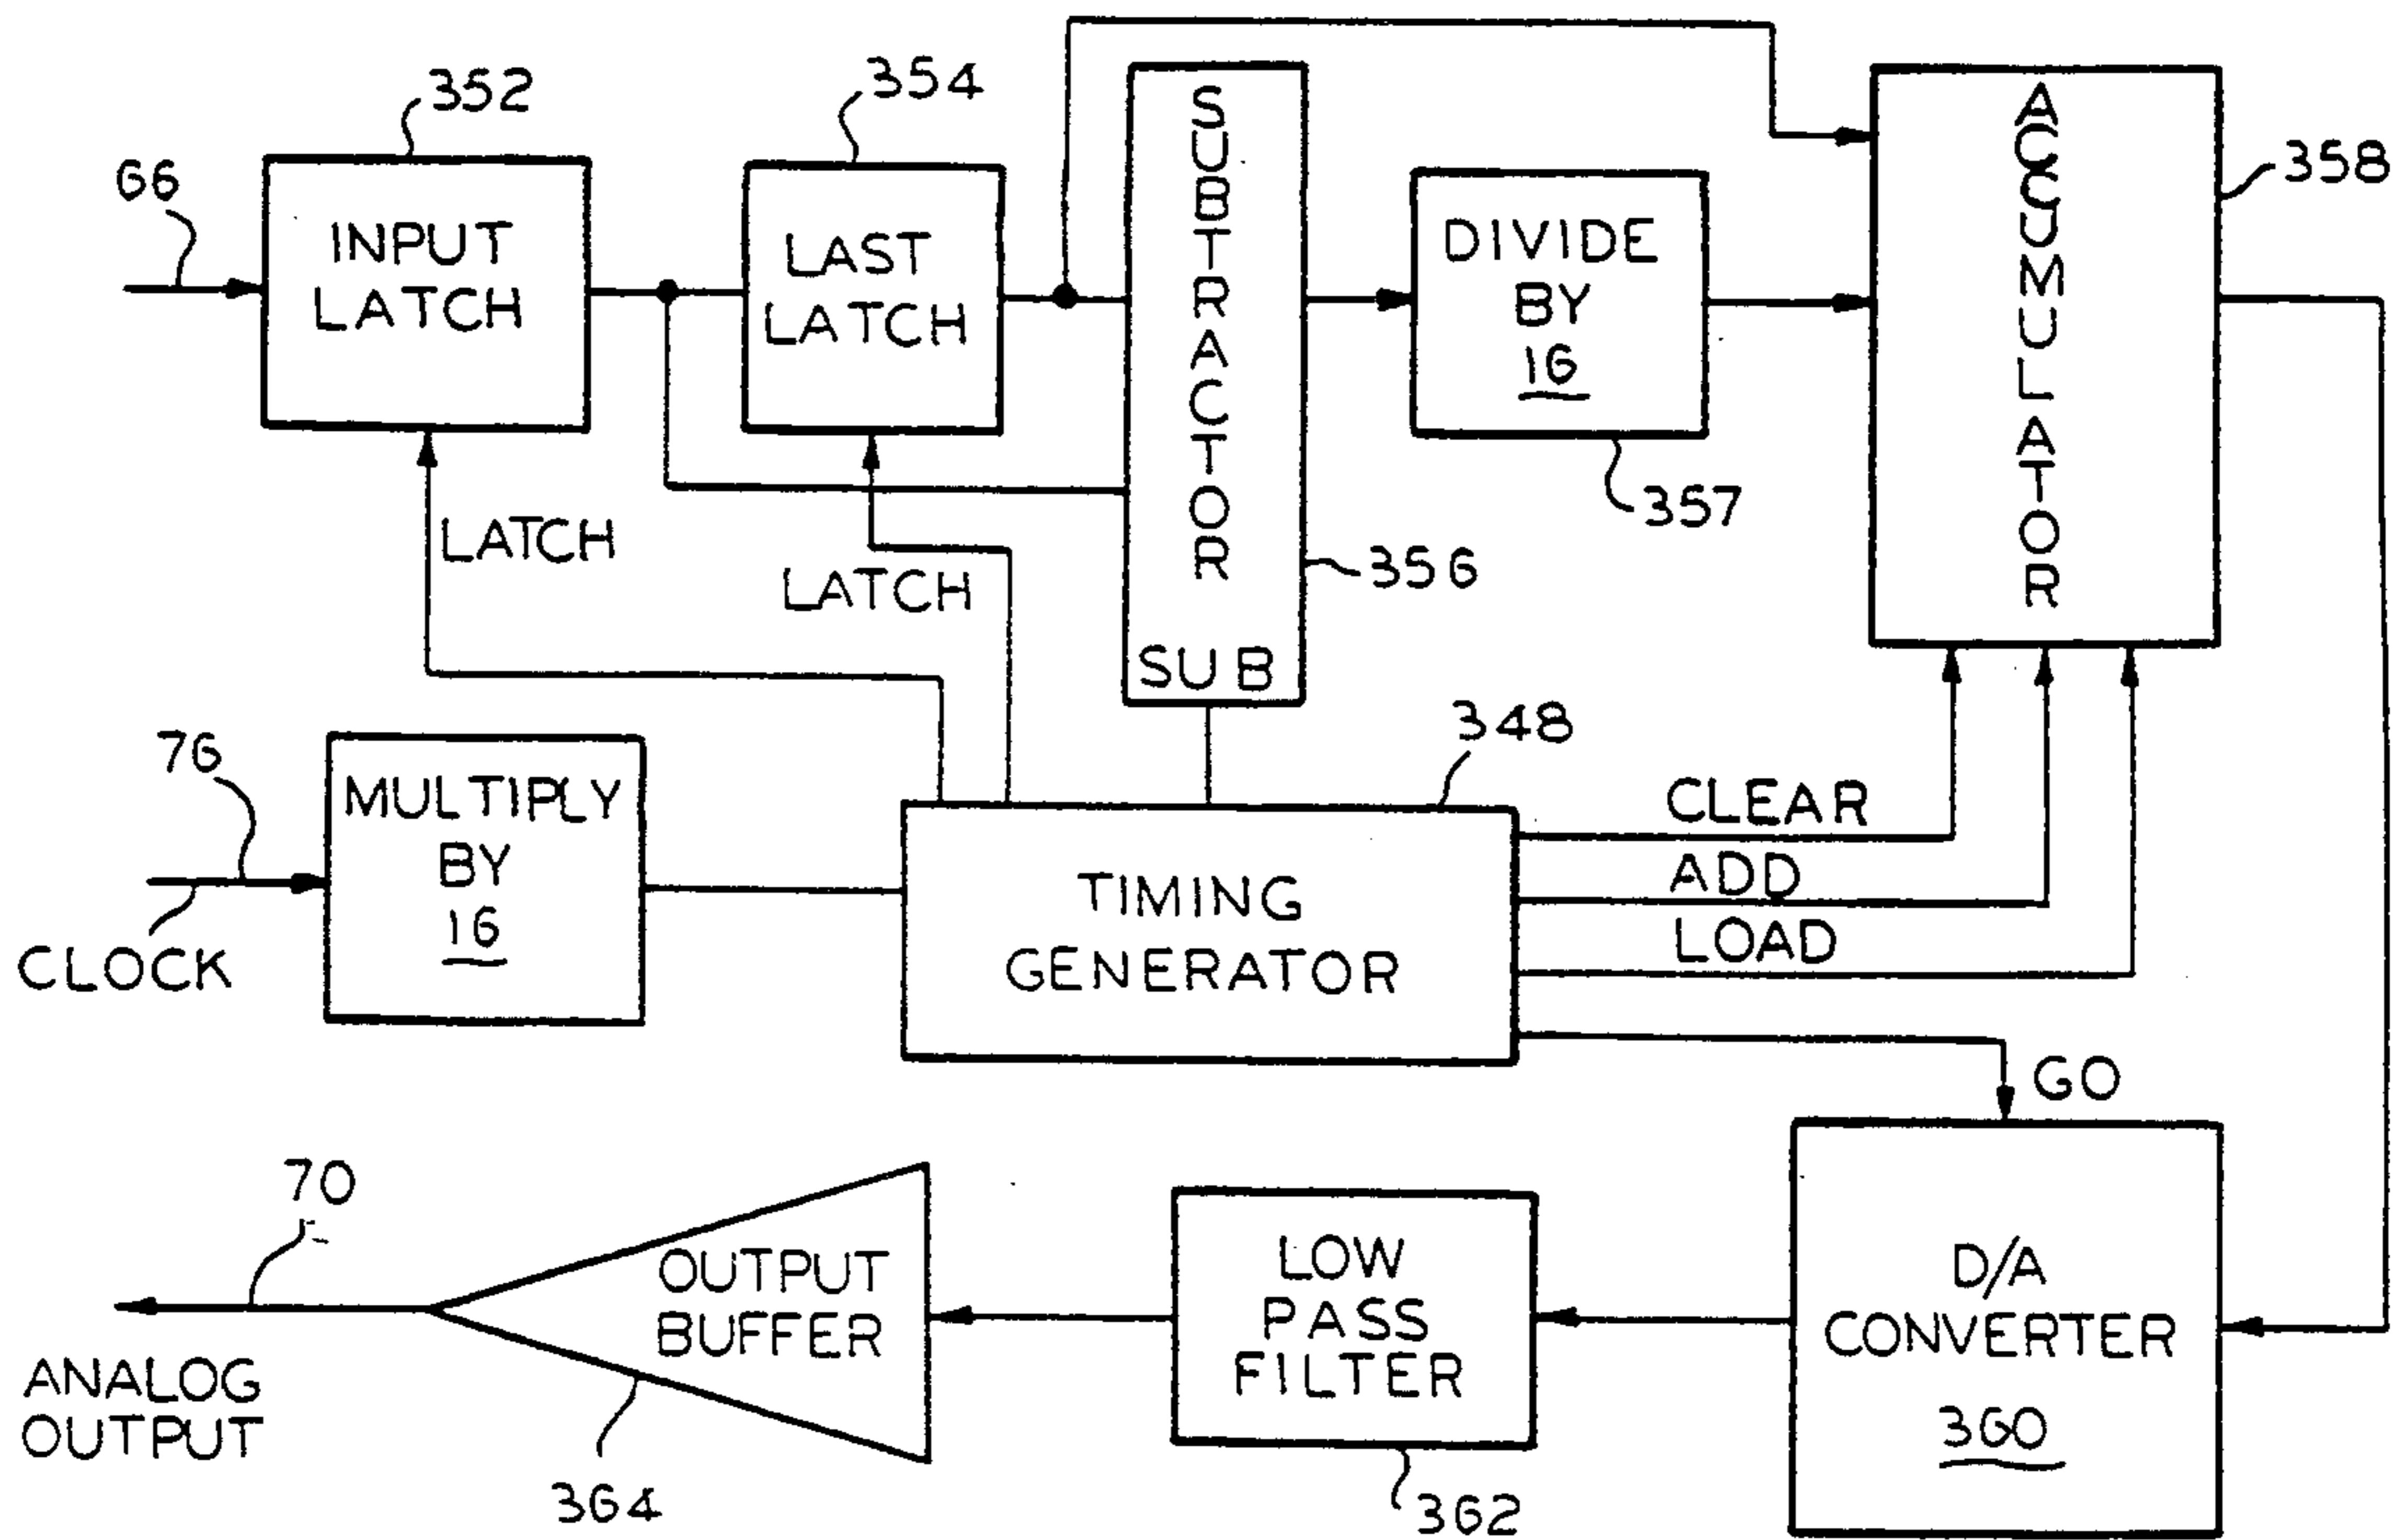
352
354
66
INPUT LATCH
LAST LATCH
SUBTRACTOR
SUB
356
DIVIDE BY 16
357
ACCUMULATOR
358
LATCH
LATCH
76
MULTIPLY BY 16
CLOCK
348
TIMING GENERATOR
CLEAR
ADD
LOAD
GO
D/A CONVERTER 360
LOW PASS FILTER
362
OUTPUT BUFFER
364
70
ANALOG OUTPUT